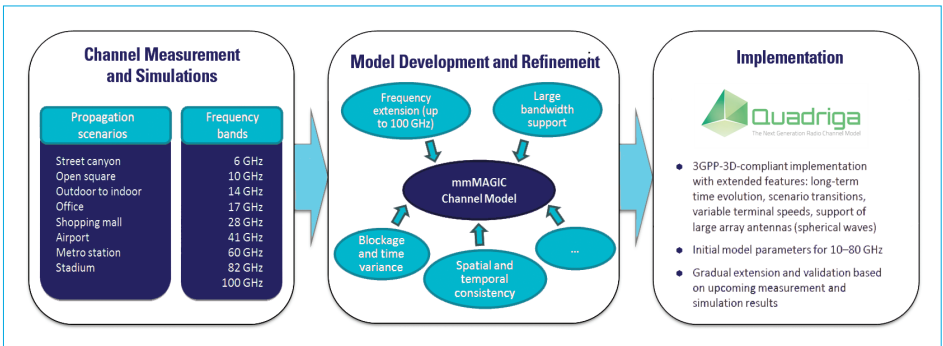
Channel Measurement and Simulations

Propagation scenarios

Street canyon
Open square
Outdoor to indoor
Office
Shopping mall
Airport
Metro station
Stadium

Frequency bands

6 GHz
10 GHz
14 GHz
17 GHz
28 GHz
41 GHz
60 GHz
82 GHz
100 GHz

Model Development and Refinement

Frequency extension (up to 100 GHz)

Large bandwidth support

mmMAGIC Channel Model

Blockage and time variance

Spatial and temporal consistency

...

Implementation

Quadriga
The Next Generation Radio Channel Model

3GPP-3D-compliant implementation with extended features: long-term time evolution, scenario transitions, variable terminal speeds, support of large array antennas (spherical waves)

Initial model parameters for 10–80 GHz

Gradual extension and validation based on upcoming measurement and simulation results